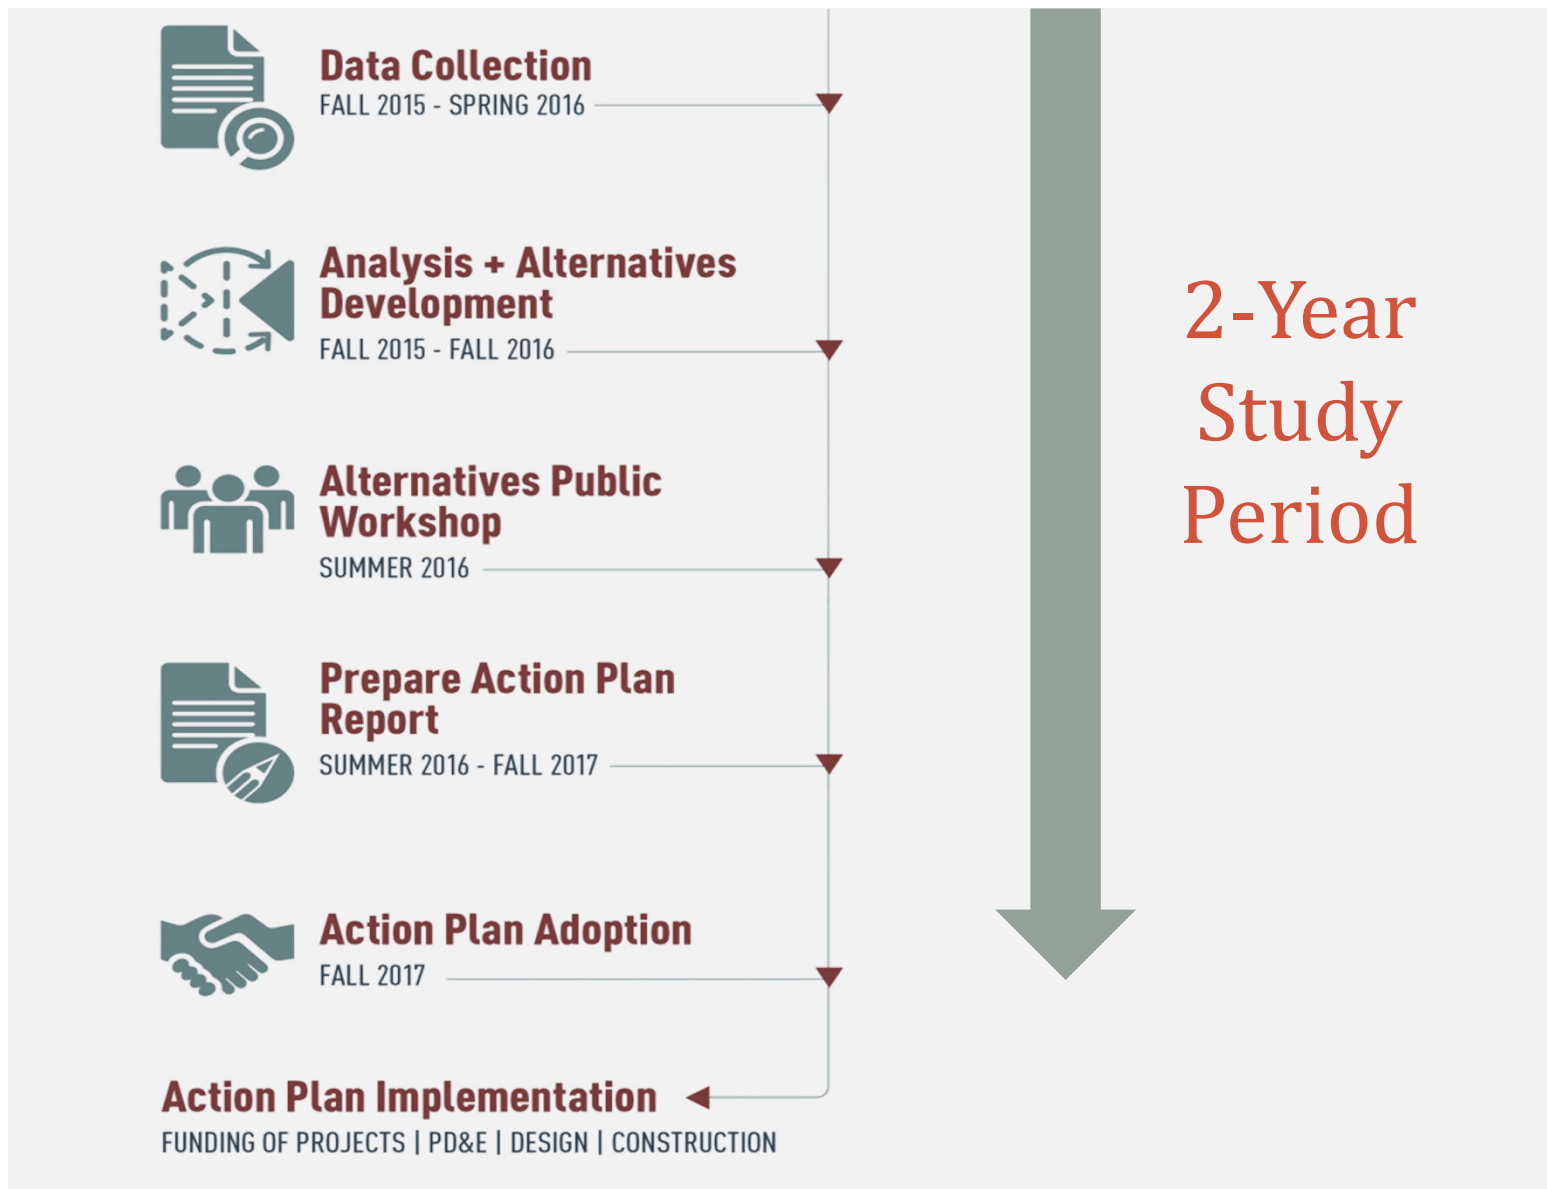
Data Collection
FALL 2015 - SPRING 2016

Analysis + Alternatives Development
FALL 2015 - FALL 2016

Alternatives Public Workshop
SUMMER 2016

Prepare Action Plan Report
SUMMER 2016 - FALL 2017

Action Plan Adoption
FALL 2017

Action Plan Implementation
FUNDING OF PROJECTS | PD&E | DESIGN | CONSTRUCTION

2-Year Study Period